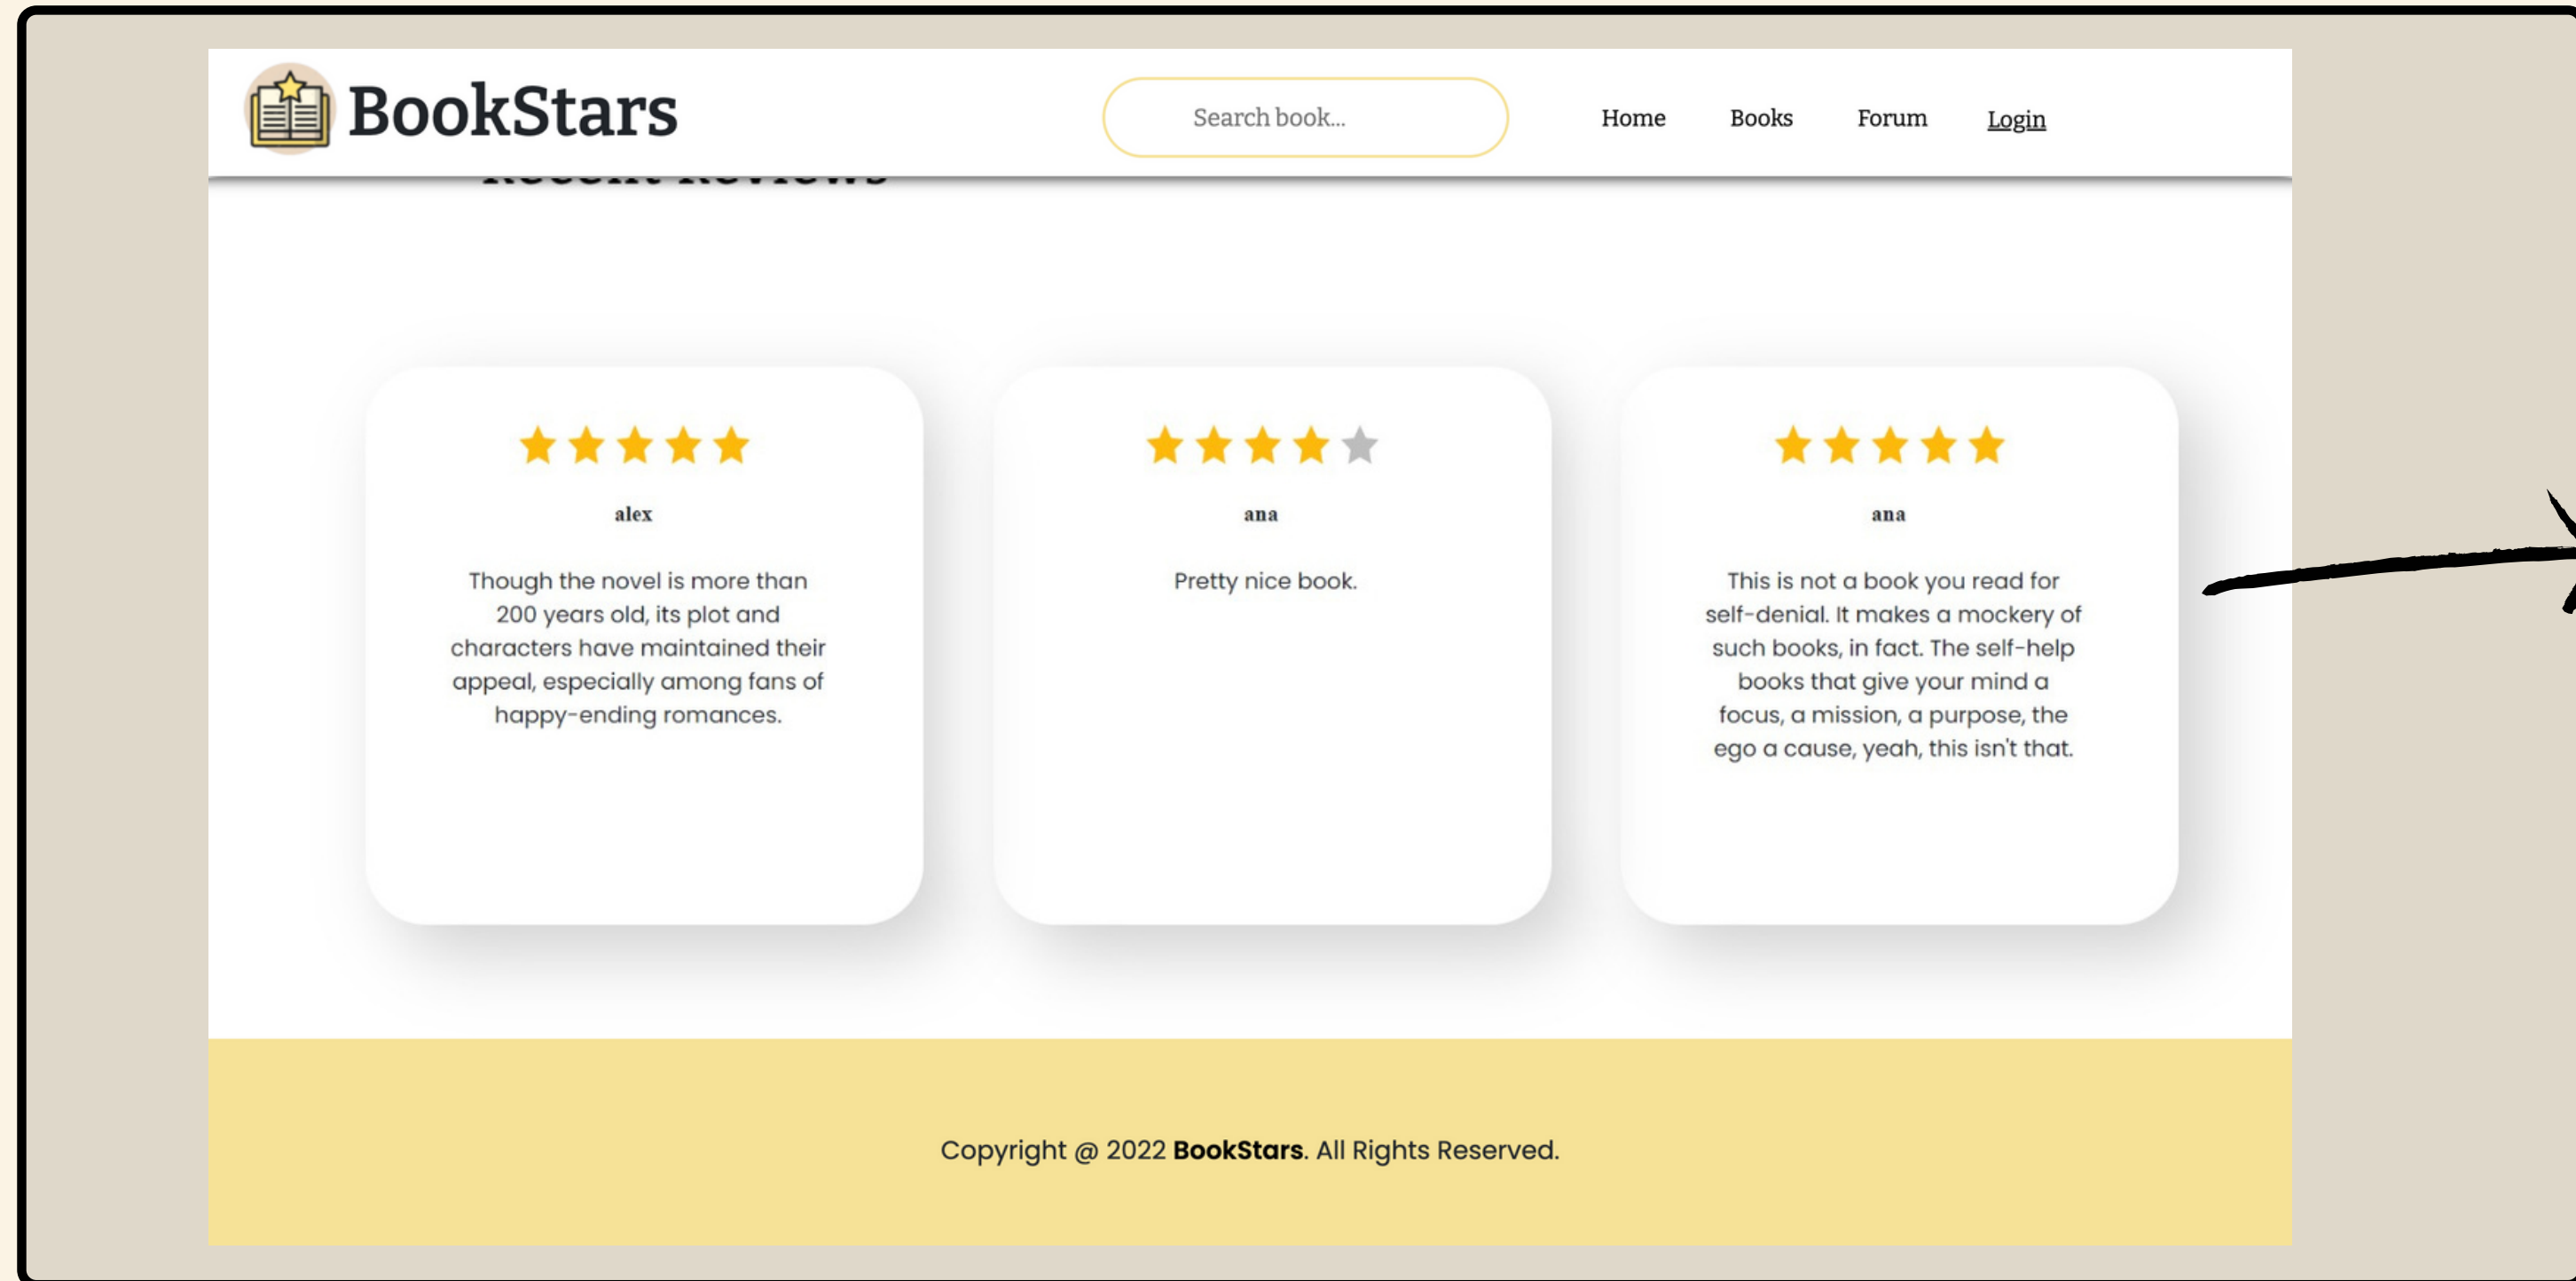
BookStars

Search book...

Home Books Forum Login

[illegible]

alex

Though the novel is more than 200 years old, its plot and characters have maintained their appeal, especially among fans of happy-ending romances.

ana

Pretty nice book.

ana

This is not a book you read for self-denial. It makes a mockery of such books, in fact. The self-help books that give your mind a focus, a mission, a purpose, the ego a cause, yeah, this isn't that.

Copyright @ 2022 **BookStars**. All Rights Reserved.